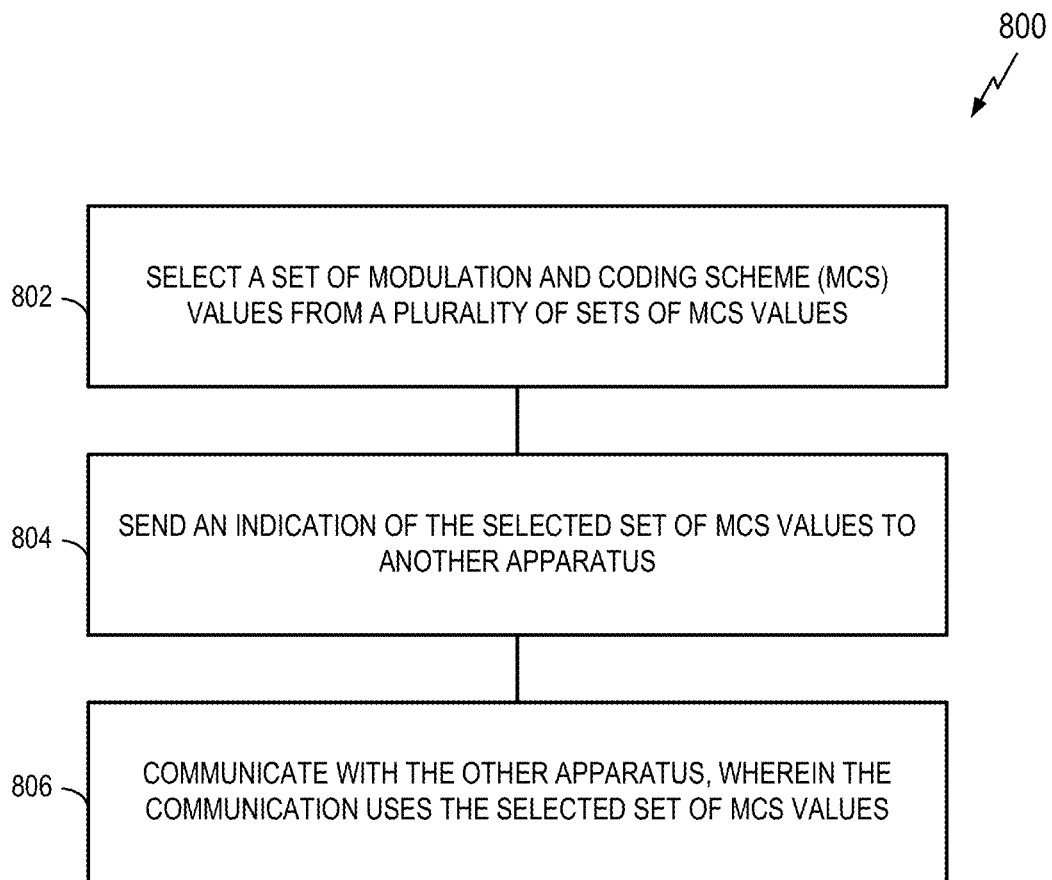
800

802

SELECT A SET OF MODULATION AND CODING SCHEME (MCS) VALUES FROM A PLURALITY OF SETS OF MCS VALUES

804

SEND AN INDICATION OF THE SELECTED SET OF MCS VALUES TO ANOTHER APPARATUS

806

COMMUNICATE WITH THE OTHER APPARATUS, WHEREIN THE COMMUNICATION USES THE SELECTED SET OF MCS VALUES